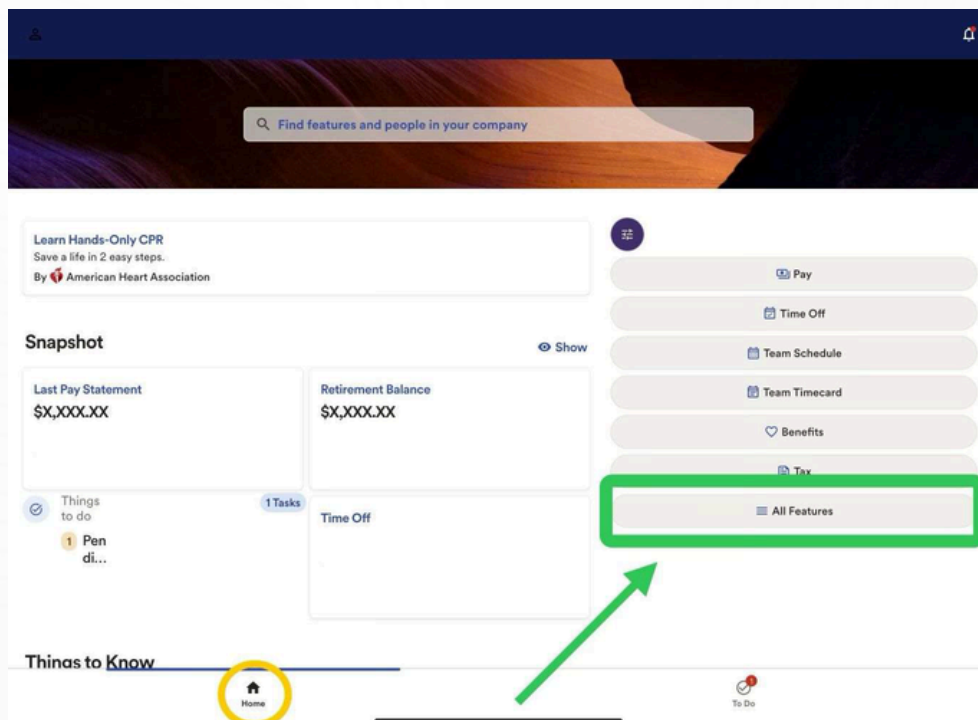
Find features and people in your company

Learn Hands-Only CPR
Save a life in 2 easy steps.
By American Heart Association

Pay
Time Off
Team Schedule
Team Timecard
Benefits
Tax
All Features

Snapshot
Show

Last Pay Statement
$X,XXX.XX

Retirement Balance
$X,XXX.XX

Things to do
1 Tasks
1 Pen di...

Time Off

Things to Know

Home
To Do